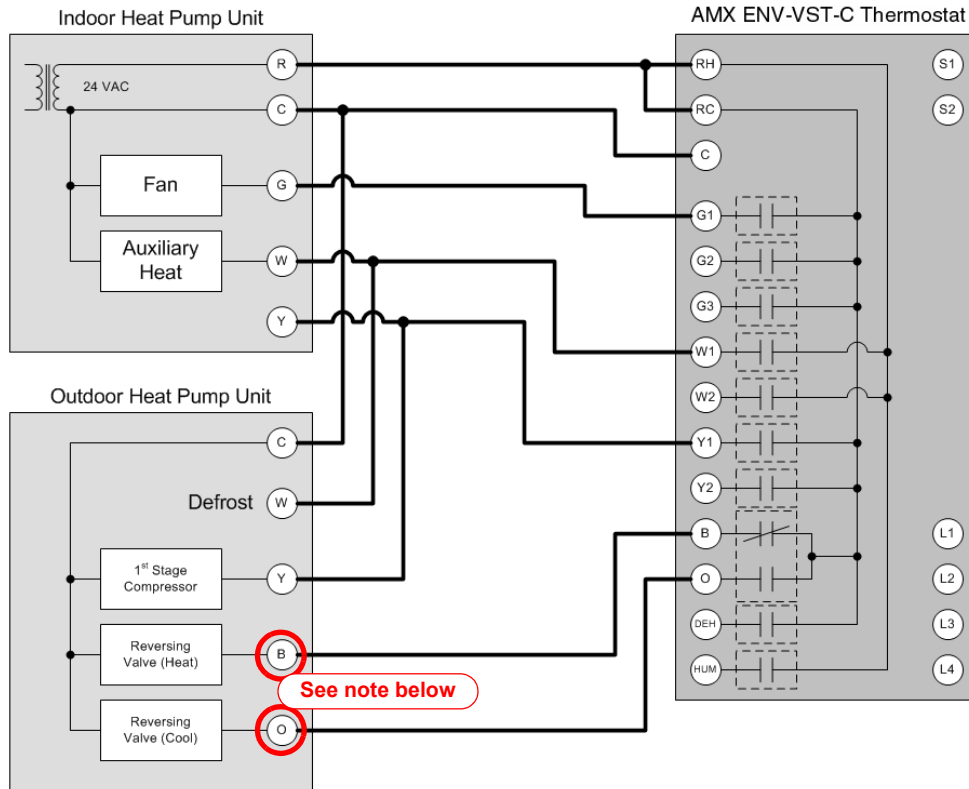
Indoor Heat Pump Unit

24 VAC

R

C

Fan

G

Auxiliary Heat

W

Y

AMX ENV-VST-C Thermostat

RH

RC

C

G1

G2

G3

W1

W2

Y1

Y2

B

O

DEH

HUM

S1

S2

L1

L2

L3

L4

Outdoor Heat Pump Unit

C

Defrost

W

1$^{st}$ Stage Compressor

Y

Reversing Valve (Heat)

B

See note below

Reversing Valve (Cool)

O